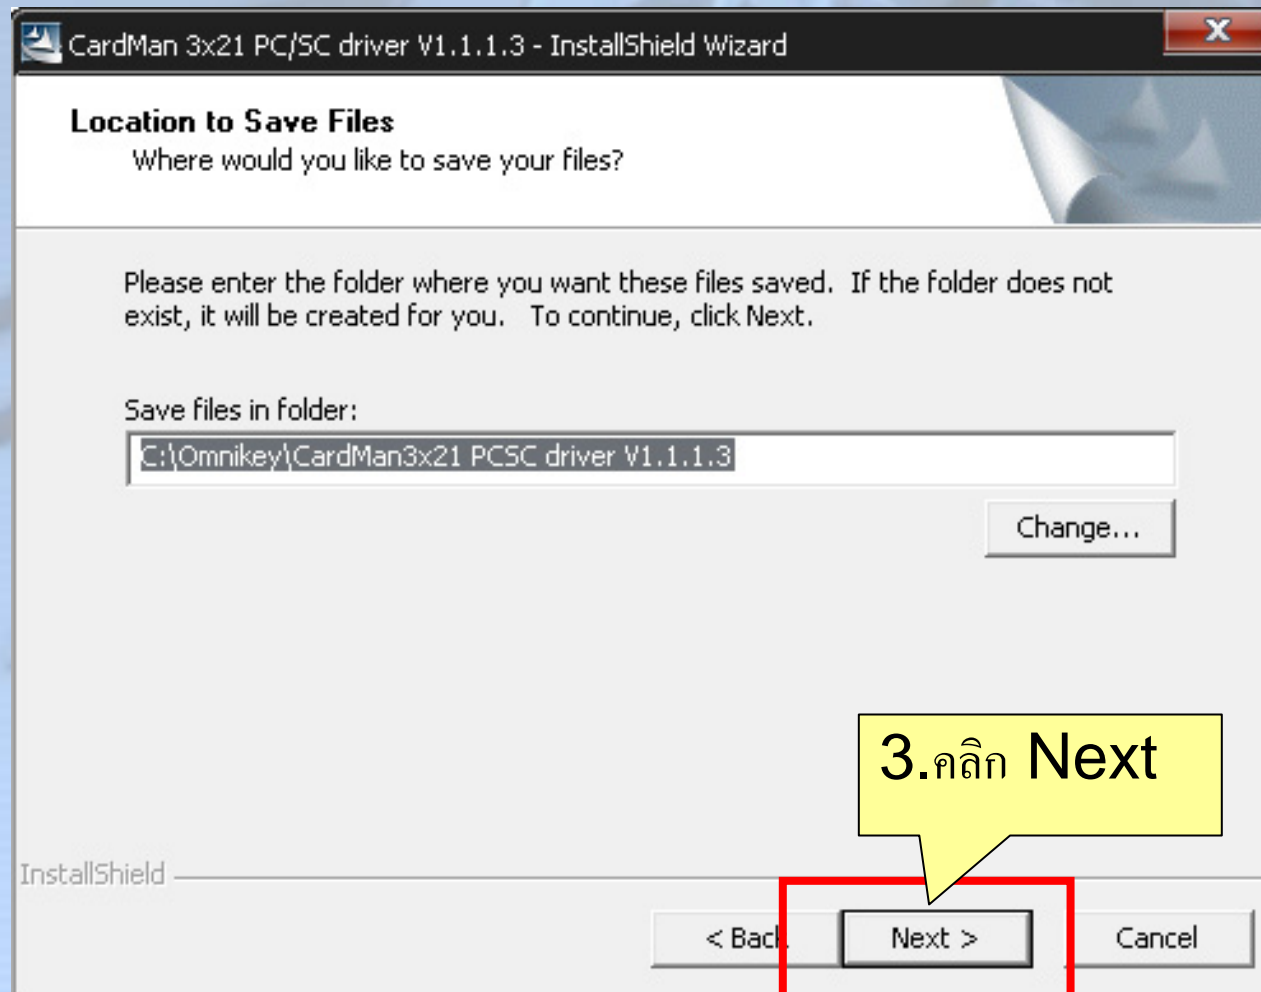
CardMan 3x21 PC/SC driver V1.1.1.3 - InstallShield Wizard

X

Location to Save Files

Where would you like to save your files?

Please enter the folder where you want these files saved. If the folder does not exist, it will be created for you. To continue, click Next.

Save files in folder:

C:\Omnikey\CardMan3x21 PCSC driver V1.1.1.3

Change...

3.คลิก Next

InstallShield

< Back

Next >

Cancel